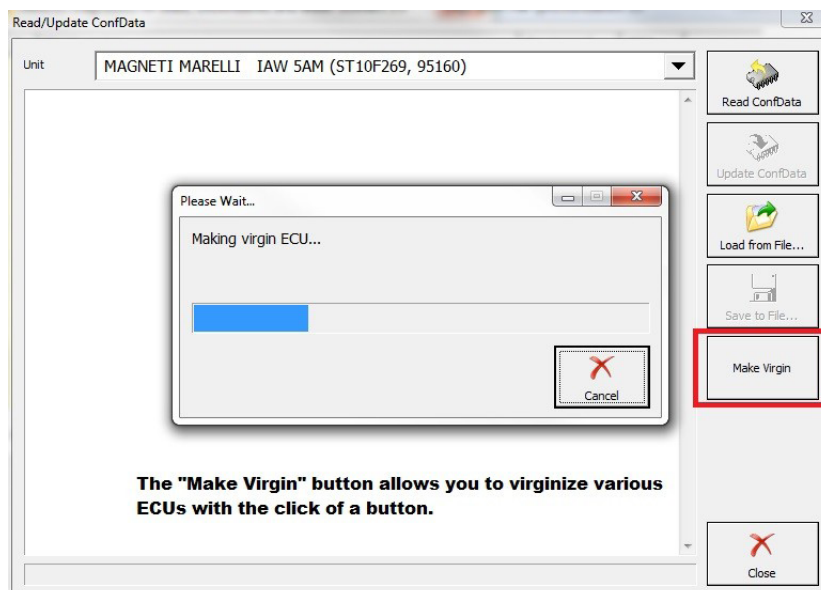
Read/Update ConfData

Unit

MAGNETI MARELLI IAW 5AM (ST10F269, 95160)

Read ConfData

Update ConfData

Load from File...

Save to File...

Make Virgin

Close

Please Wait...

Making virgin ECU...

Cancel

The "Make Virgin" button allows you to virginize various ECUs with the click of a button.